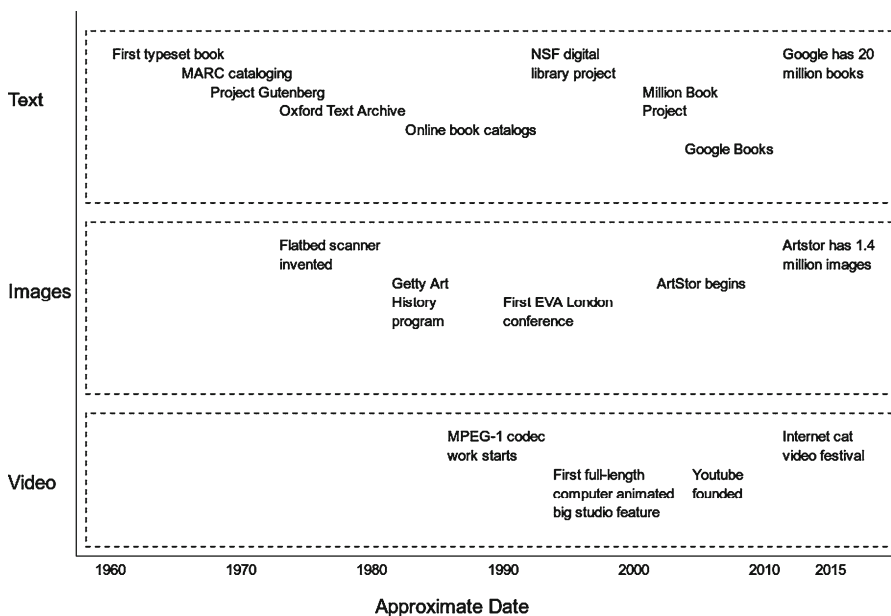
Text

First typeset book
MARC cataloging
Project Gutenberg
Oxford Text Archive
Online book catalogs
NSF digital library project
Million Book Project
Google Books
Google has 20 million books

Images

Flatbed scanner invented
Getty Art History program
First EVA London conference
ArtStor begins
Artstor has 1.4 million images

Video

MPEG-1 codec work starts
First full-length computer animated big studio feature
Youtube founded
Internet cat video festival

1960 1970 1980 1990 2000 2010 2015

Approximate Date